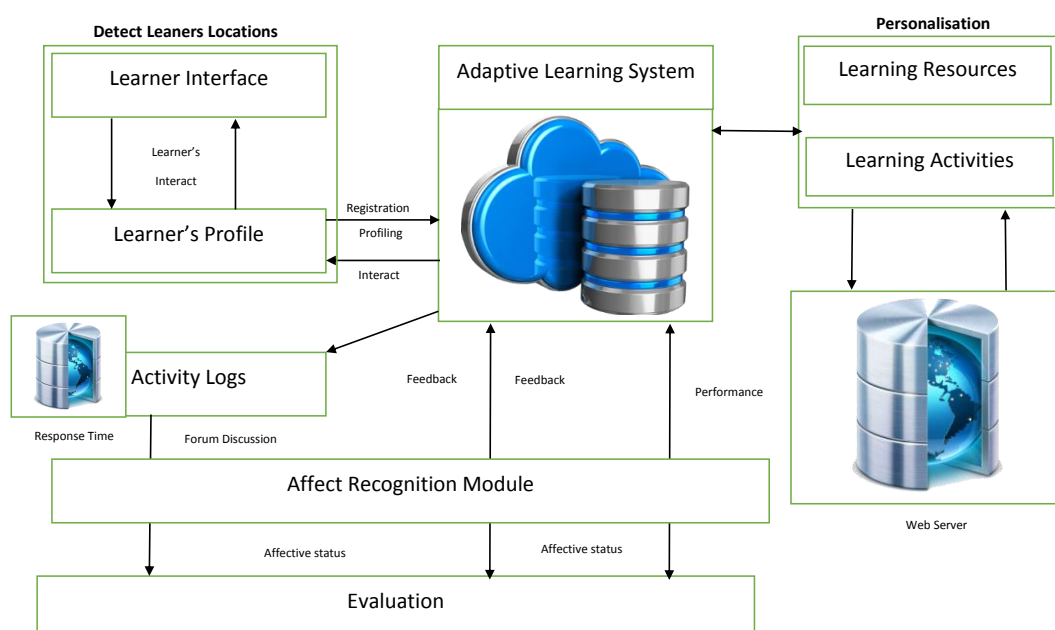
Detect Leaners Locations

Learner Interface

Learner's

Interact

Learner's Profile

Adaptive Learning System

Personalisation

Learning Resources

Learning Activities

Registration

Profiling

Interact

Activity Logs

Feedback

Feedback

Performance

Response Time

Forum Discussion

Affect Recognition Module

Web Server

Affective status

Affective status

Evaluation